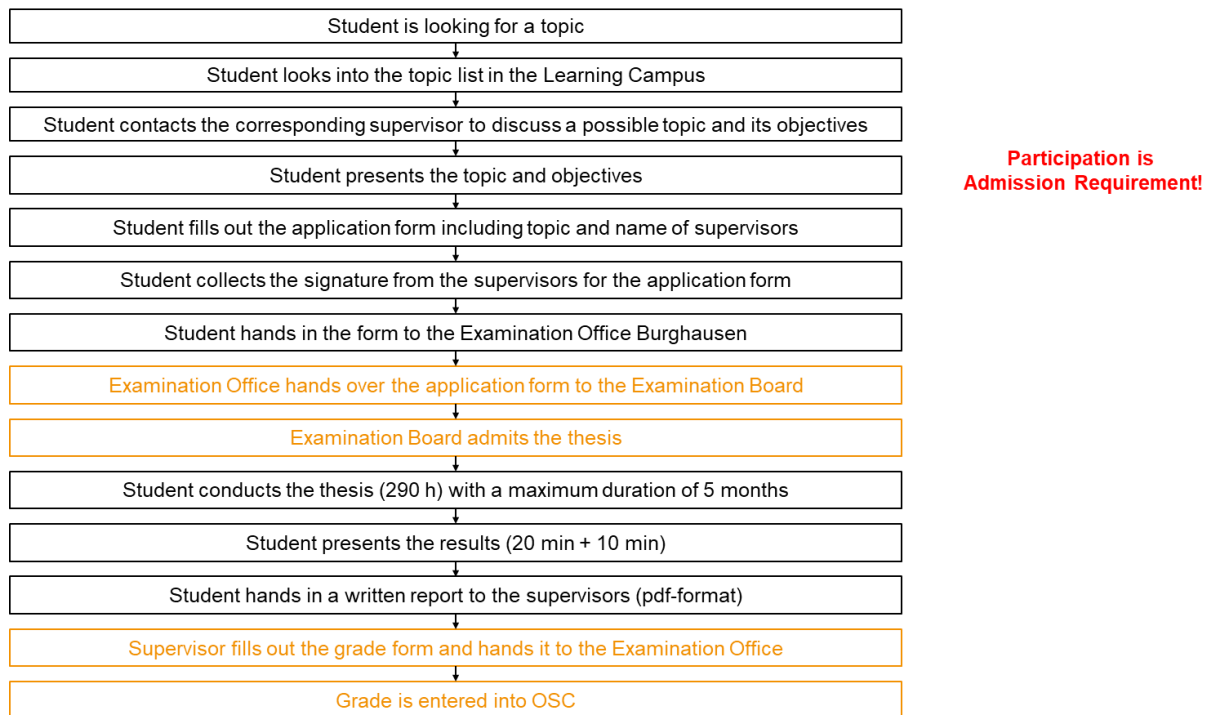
Student is looking for a topic

Student looks into the topic list in the Learning Campus

Student contacts the corresponding supervisor to discuss a possible topic and its objectives

Student presents the topic and objectives

Participation is Admission Requirement!

Student fills out the application form including topic and name of supervisors

Student collects the signature from the supervisors for the application form

Student hands in the form to the Examination Office Burghausen

Examination Office hands over the application form to the Examination Board

Examination Board admits the thesis

Student conducts the thesis (290 h) with a maximum duration of 5 months

Student presents the results (20 min + 10 min)

Student hands in a written report to the supervisors (pdf-format)

Supervisor fills out the grade form and hands it to the Examination Office

Grade is entered into OSC